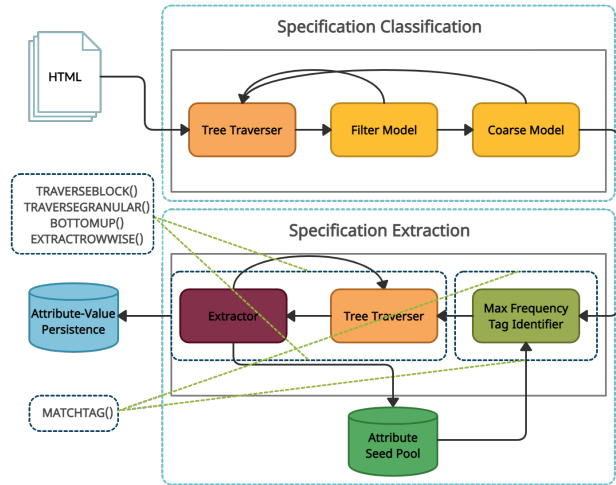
Specification Classification

HTML

Tree Traverser

Filter Model

Coarse Model

TRAVERSEBLOCK()
TRAVERSEGRANULAR()
BOTTOMUP()
EXTRACTROWWISE()

Specification Extraction

Attribute-Value Persistence

Extractor

Tree Traverser

Max Frequency Tag Identifier

MATCHTAG()

Attribute Seed Pool